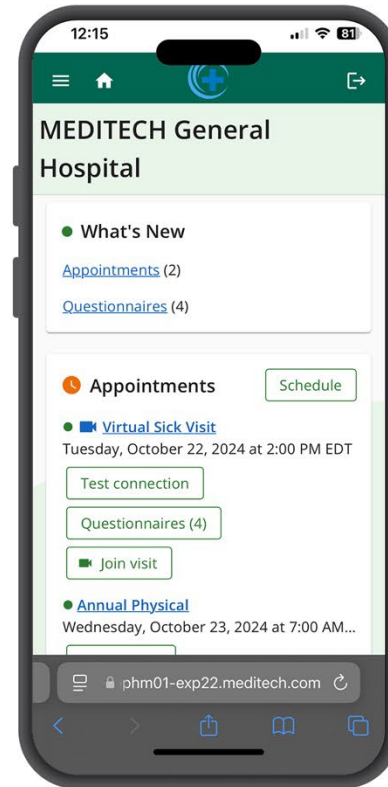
12:15

81

MEDITECH General Hospital

What's New

Appointments (2)

Questionnaires (4)

Appointments

Schedule

Virtual Sick Visit

Tuesday, October 22, 2024 at 2:00 PM EDT

Test connection

Questionnaires (4)

Join visit

Annual Physical

Wednesday, October 23, 2024 at 7:00 AM...

phm01-exp22.meditech.com